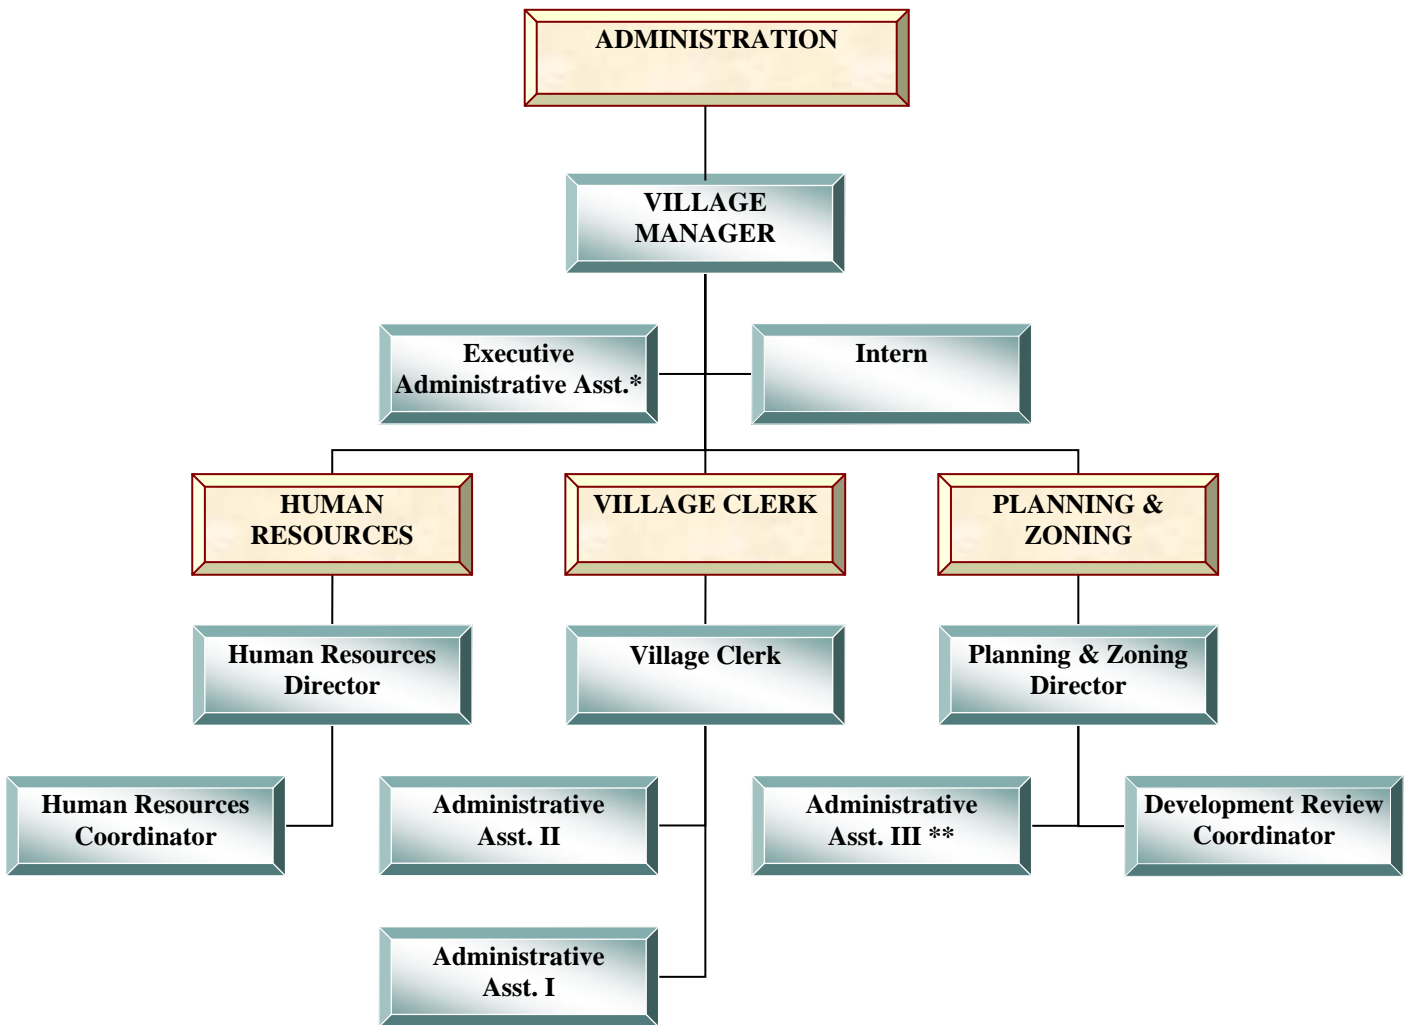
ADMINISTRATION

VILLAGE MANAGER

Executive Administrative Asst.*

Intern

HUMAN RESOURCES

VILLAGE CLERK

PLANNING & ZONING

Human Resources Director

Village Clerk

Planning & Zoning Director

Human Resources Coordinator

Administrative Asst. II

Administrative Asst. III **

Development Review Coordinator

Administrative Asst. I